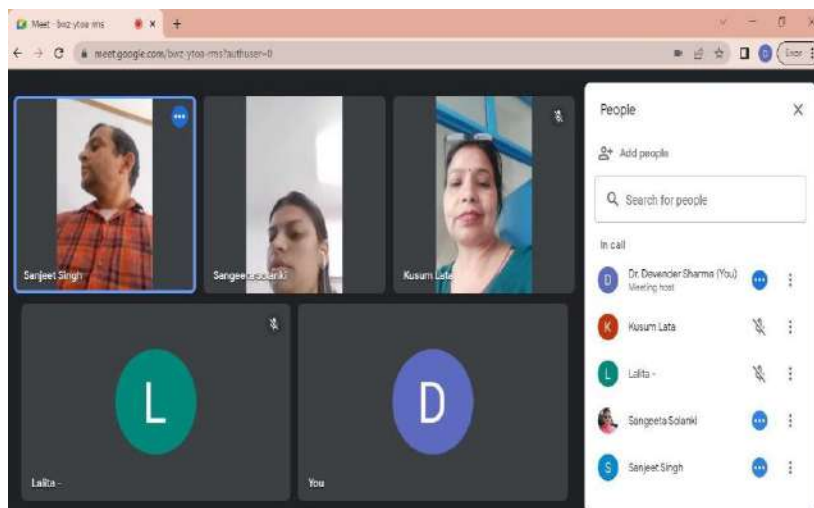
Meet - bxz-ytoa-rms

meet.google.com/bxz-ytoa-rms?authuser=0

Sanjeet Singh

Sangeeta Solanki

Kusum Lata

L

Lalita -

D

You

People

Add people

Search for people

In call

D Dr. Devender Sharma (You)
Meeting host

K Kusum Lata

L Lalita -

Sangeeta Solanki

S Sanjeet Singh